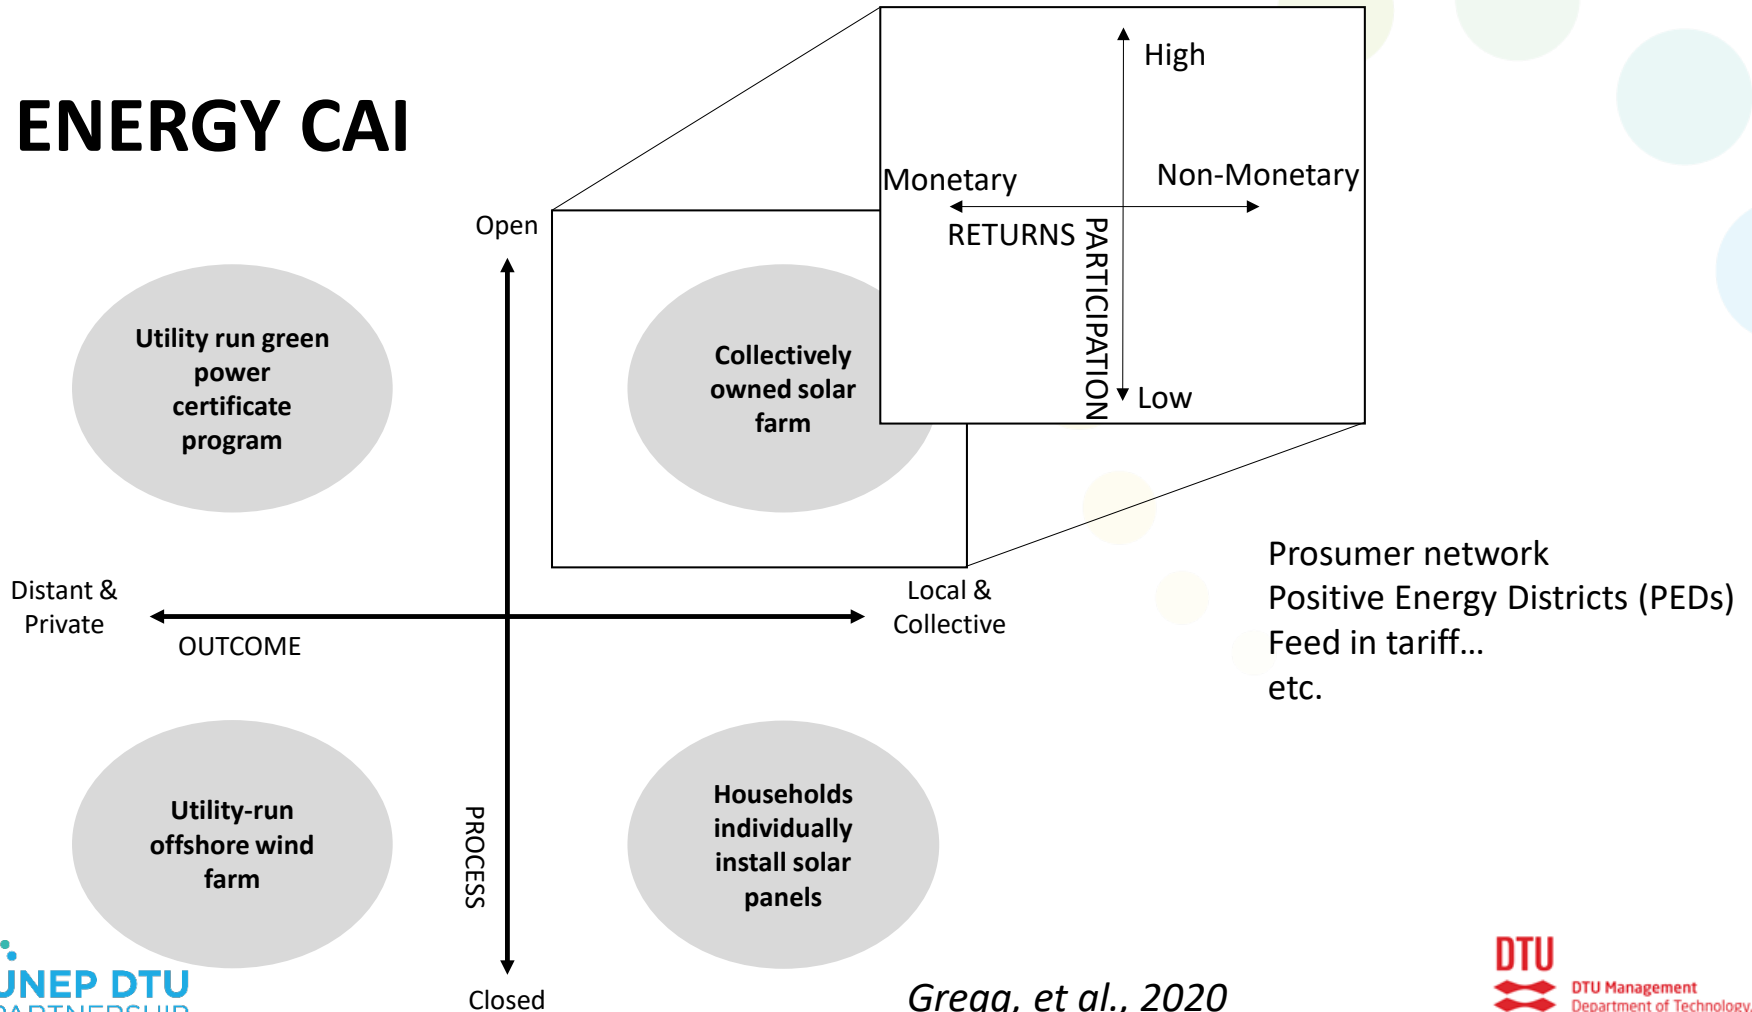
ENERGY CAI

High

Monetary

Non-Monetary

RETURNS

PARTICIPATION

Low

Open

Utility run green power certificate program

Collectively owned solar farm

Distant & Private

OUTCOME

Local & Collective

Prosumer network
Positive Energy Districts (PEDs)
Feed in tariff…
etc.

Utility-run offshore wind farm

PROCESS

Households individually install solar panels

Closed

Gregg, et al., 2020

UNEP DTU PARTNERSHIP

DTU

DTU Management
Department of Technology